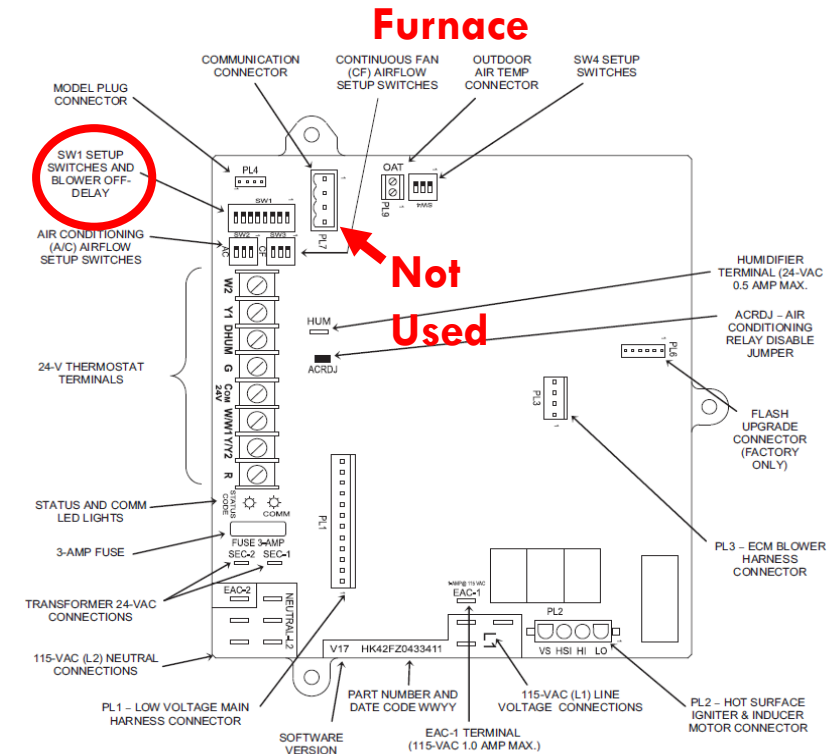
Furnace

COMMUNICATION CONNECTOR

CONTINUOUS FAN (CF) AIRFLOW SETUP SWITCHES

OUTDOOR AIR TEMP CONNECTOR

SW4 SETUP SWITCHES

MODEL PLUG CONNECTOR

SW1 SETUP SWITCHES AND BLOWER OFF-DELAY

AIR CONDITIONING (A/C) AIRFLOW SETUP SWITCHES

PL4

SW1

SW2 SW3

AC CF

PL7

OAT

PL9

SW4

Not Used

HUMIDIFIER TERMINAL (24-VAC 0.5 AMP MAX.

ACRDJ – AIR CONDITIONING RELAY DISABLE JUMPER

HUM

ACRDJ

PL6

PL3

24-V THERMOSTAT TERMINALS

W2
Y1
DHUM
G
Com 24V
W/W1
Y/Y2
R

FLASH UPGRADE CONNECTOR (FACTORY ONLY)

STATUS AND COMM LED LIGHTS

STATUS CODE

COMM

PL1

3-AMP FUSE

FUSE 3-AMP

SEC-2 SEC-1

TRANSFORMER 24-VAC CONNECTIONS

PL3 – ECM BLOWER HARNESS CONNECTOR

EAC-2

NEUTRAL-L2

EAC-1

PL2

VS HSI HI LO

115-VAC (L2) NEUTRAL CONNECTIONS

V17 HK42FZ0433411

PL1 – LOW VOLTAGE MAIN HARNESS CONNECTOR

PART NUMBER AND DATE CODE WWYY

115-VAC (L1) LINE VOLTAGE CONNECTIONS

PL2 – HOT SURFACE IGNITER & INDUCER MOTOR CONNECTOR

SOFTWARE VERSION

EAC-1 TERMINAL (115-VAC 1.0 AMP MAX.)